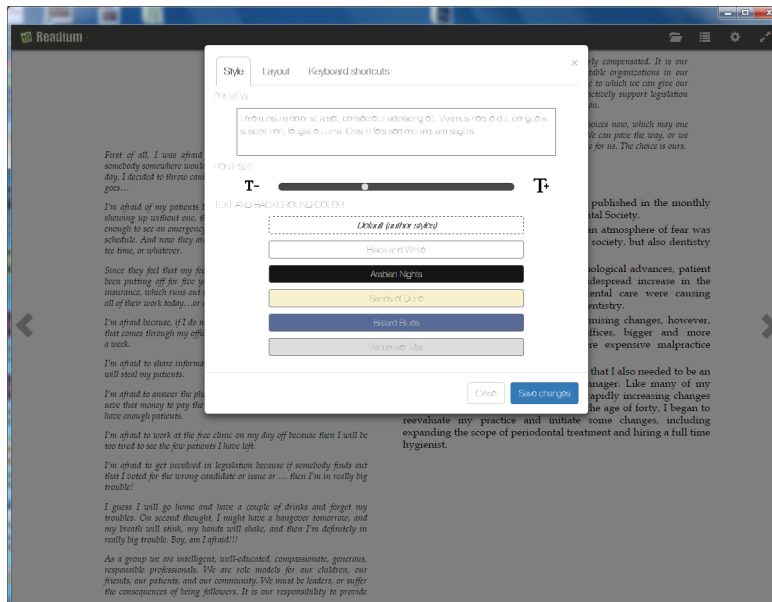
Readium

Style Layout Keyboard shortcuts

×

PREVIEW

Lorem ipsum dolor sit amet, consectetur adipiscing elit. Vivamus neque dui, congue a suscipit non, feugiat eu urna. Cras in felis sed orci aliquam sagittis.

FONT SIZE

T- T+

TEXT AND BACKGROUND COLOR

Default (author styles)

Black and White

Arabian Nights

Sands of Dune

Ballard Blues

Vancouver Mist

Close Save changes

First of all, I was afraid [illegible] somebody somewhere would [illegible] day, I decided to throw caut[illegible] goes…

I'm afraid of my patients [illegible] shewing up without one, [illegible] enough to see an emergency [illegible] schedule. And now they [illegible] tee time, or whatever.

Since they feel that my fe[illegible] been putting off for five y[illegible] insurance, which runs out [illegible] all of their work today…or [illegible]

I'm afraid because, if I do n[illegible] that comes through my offi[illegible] a week.

I'm afraid to share inform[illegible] will steal my patients.

I'm afraid to answer the ph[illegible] save that money to pay the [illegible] have enough patients.

I'm afraid to work at the free clinic on my day off because then I will be too tired to see the few patients I have left.

I'm afraid to get involved in legislation because if somebody finds out that I voted for the wrong candidate or issue or … then I'm in really big trouble!

I guess I will go home and have a couple of drinks and forget my troubles. On second thought, I might have a hangover tomorrow, and my breath will stink, my hands will shake, and then I'm definitely in really big trouble. Boy, am I afraid!!!

As a group we are intelligent, well-educated, compassionate, generous, responsible professionals. We are role models for our children, our friends, our patients, and our community. We must be leaders, or suffer the consequences of being followers. It is our responsibility to provide

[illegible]rly compensated. It is our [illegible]table organizations in our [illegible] to which we can give our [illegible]ctively support legislation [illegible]on.

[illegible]hoices now, which may one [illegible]e can pave the way, or we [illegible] for us. The choice is ours.

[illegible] published in the monthly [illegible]tal Society.

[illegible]n atmosphere of fear was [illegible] society, but also dentistry

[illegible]nological advances, patient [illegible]despread increase in the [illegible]ental care were causing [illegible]entistry.

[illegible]mising changes, however, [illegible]ffices, bigger and more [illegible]re expensive malpractice

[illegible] that I also needed to be an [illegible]anager. Like many of my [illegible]apidly increasing changes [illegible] the age of forty, I began to reevaluate my practice and initiate some changes, including expanding the scope of periodontal treatment and hiring a full time hygienist.